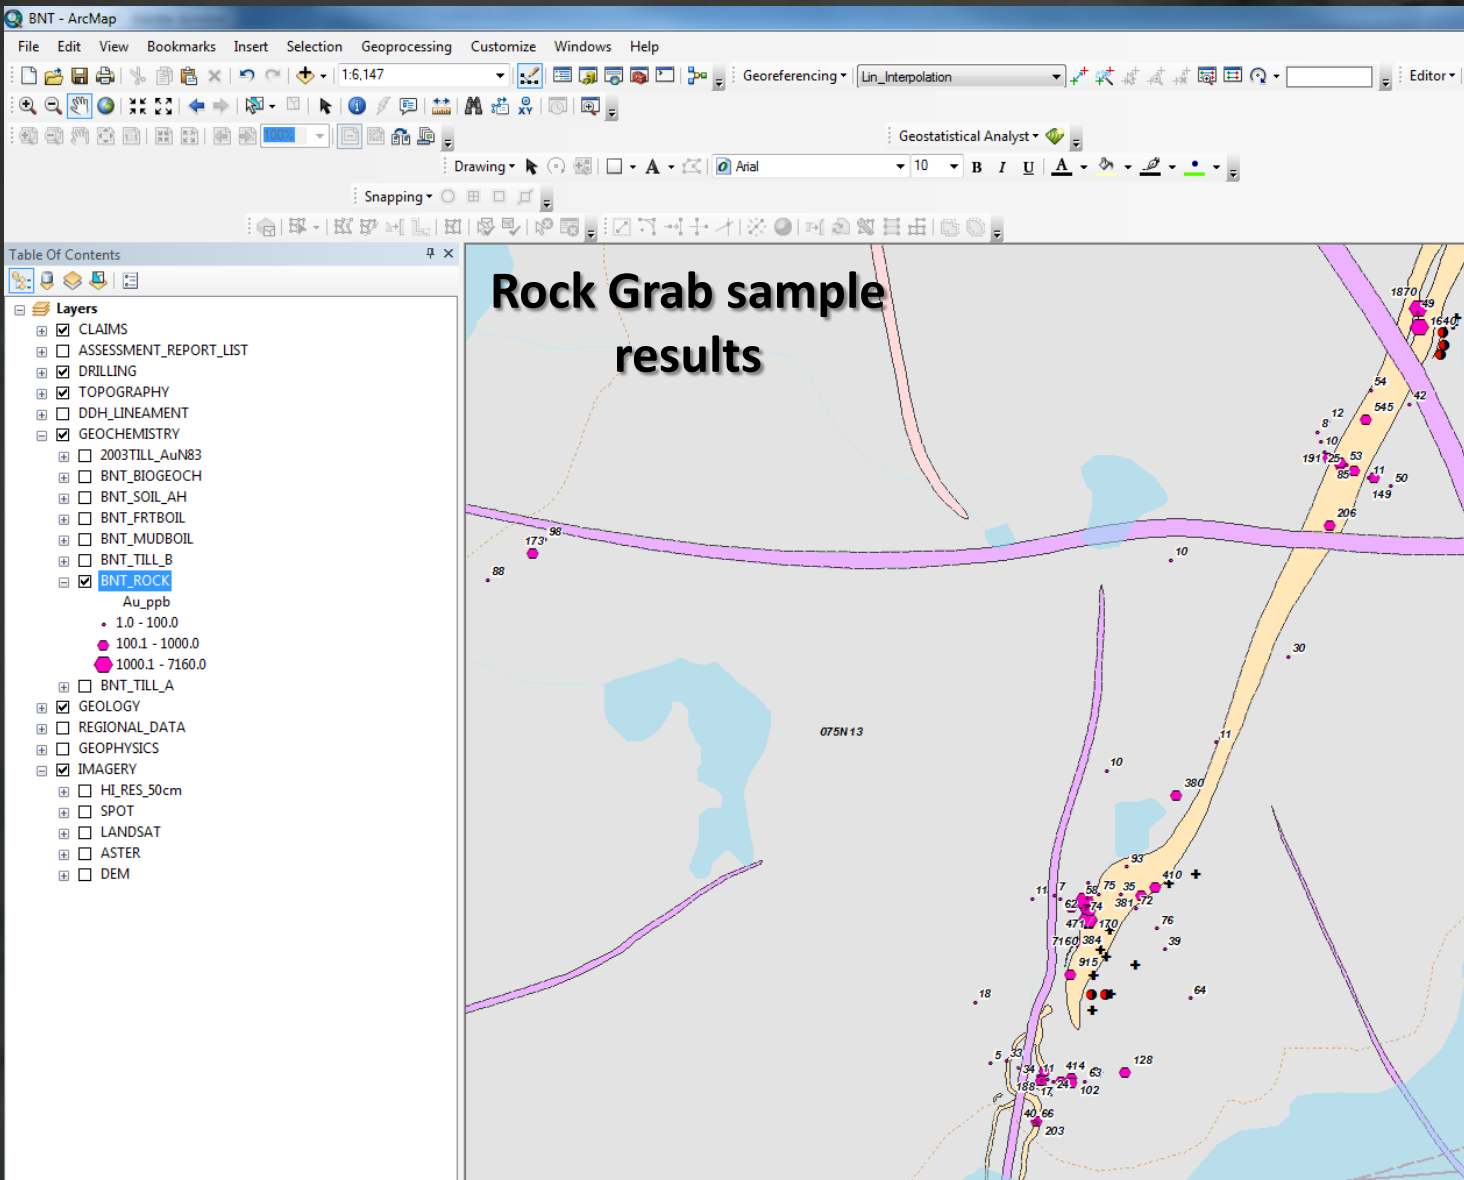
BNT - ArcMap

File Edit View Bookmarks Insert Selection Geoprocessing Customize Windows Help

1:6,147

Georeferencing ▾ Lin_Interpolation

Editor ▾

100%

Geostatistical Analyst ▾

Drawing ▾ Arial 10 B I U A

Snapping ▾

Table Of Contents

Layers
CLAIMS
ASSESSMENT_REPORT_LIST
DRILLING
TOPOGRAPHY
DDH_LINEAMENT
GEOCHEMISTRY
2003TILL_AuN83
BNT_BIOGEOCH
BNT_SOIL_AH
BNT_FRTBOIL
BNT_MUDBOIL
BNT_TILL_B
BNT_ROCK
Au_ppb
1.0 - 100.0
100.1 - 1000.0
1000.1 - 7160.0
BNT_TILL_A
GEOLOGY
REGIONAL_DATA
GEOPHYSICS
IMAGERY
HI_RES_50cm
SPOT
LANDSAT
ASTER
DEM

Rock Grab sample results

1870 49 1640 54 42 545 12 8 10 191 25 53 85 11 50 149 206 98 173 88 10 30 075N13 11 10 380 93 410 11 7 58 75 35 62 74 381 72 471 170 76 7160 384 39 915 18 64 5 33 34 11 414 63 128 188 24 17 102 40 66 203